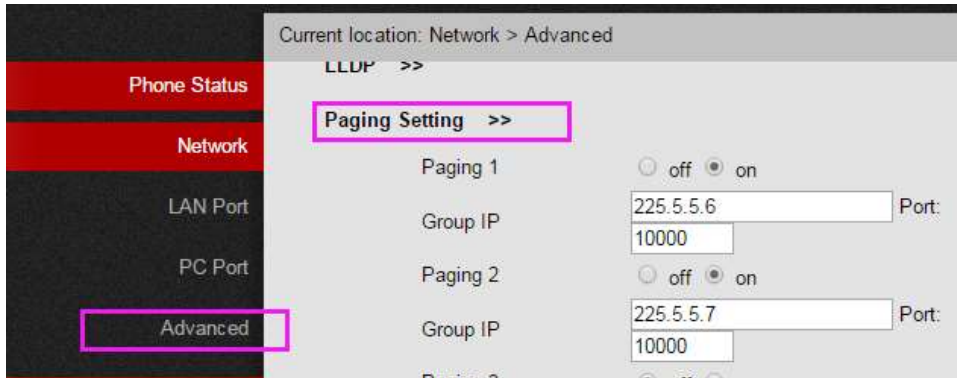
Phone Status

Network

LAN Port

PC Port

Advanced

Current location: Network > Advanced

LLDP >>

Paging Setting >>

Paging 1 off on

Group IP 225.5.5.6 Port: 10000

Paging 2 off on

Group IP 225.5.5.7 Port: 10000

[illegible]